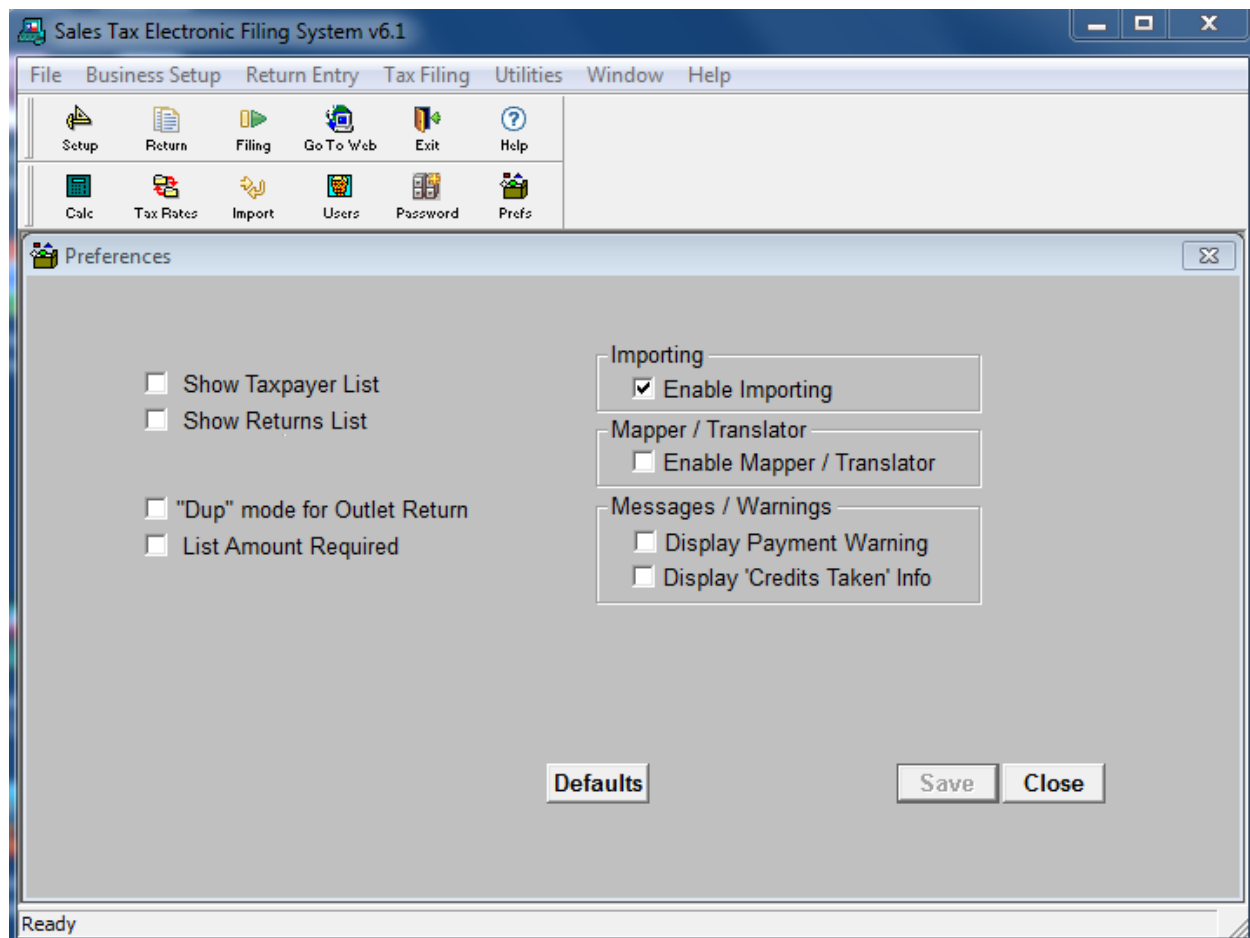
Sales Tax Electronic Filing System v6.1

File Business Setup Return Entry Tax Filing Utilities Window Help

Setup Return Filing Go To Web Exit Help

Calc Tax Rates Import Users Password Prefs

Preferences

Show Taxpayer List
Show Returns List

"Dup" mode for Outlet Return
List Amount Required

Importing
Enable Importing

Mapper / Translator
Enable Mapper / Translator

Messages / Warnings
Display Payment Warning
Display 'Credits Taken' Info

Defaults

Save Close

Ready